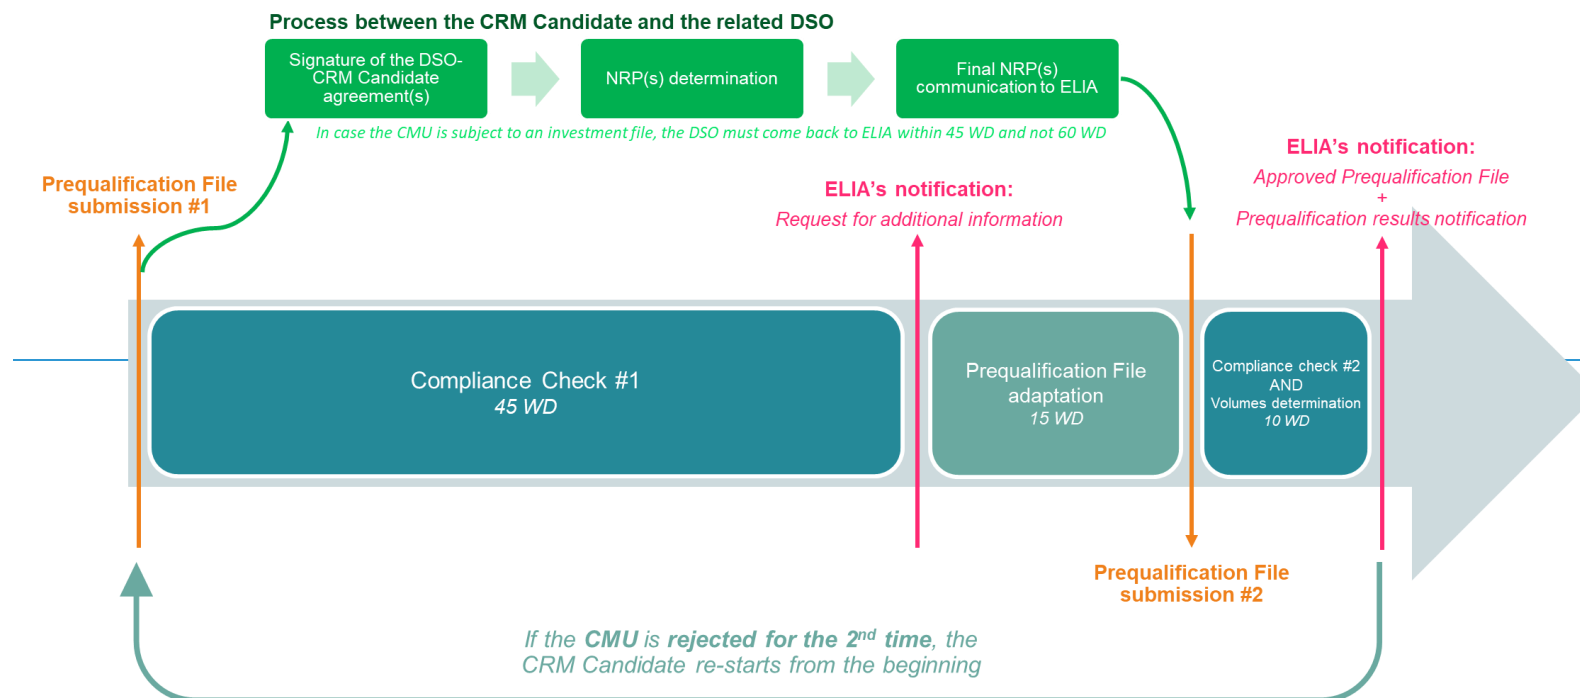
Process between the CRM Candidate and the related DSO

Signature of the DSO-CRM Candidate agreement(s)

NRP(s) determination

Final NRP(s) communication to ELIA

In case the CMU is subject to an investment file, the DSO must come back to ELIA within 45 WD and not 60 WD

Prequalification File submission #1

ELIA's notification:
Request for additional information

ELIA's notification:
Approved Prequalification File
+
Prequalification results notification

Compliance Check #1
45 WD

Prequalification File adaptation
15 WD

Compliance check #2
AND
Volumes determination
10 WD

Prequalification File submission #2

If the CMU is rejected for the 2$^{nd}$ time, the CRM Candidate re-starts from the beginning